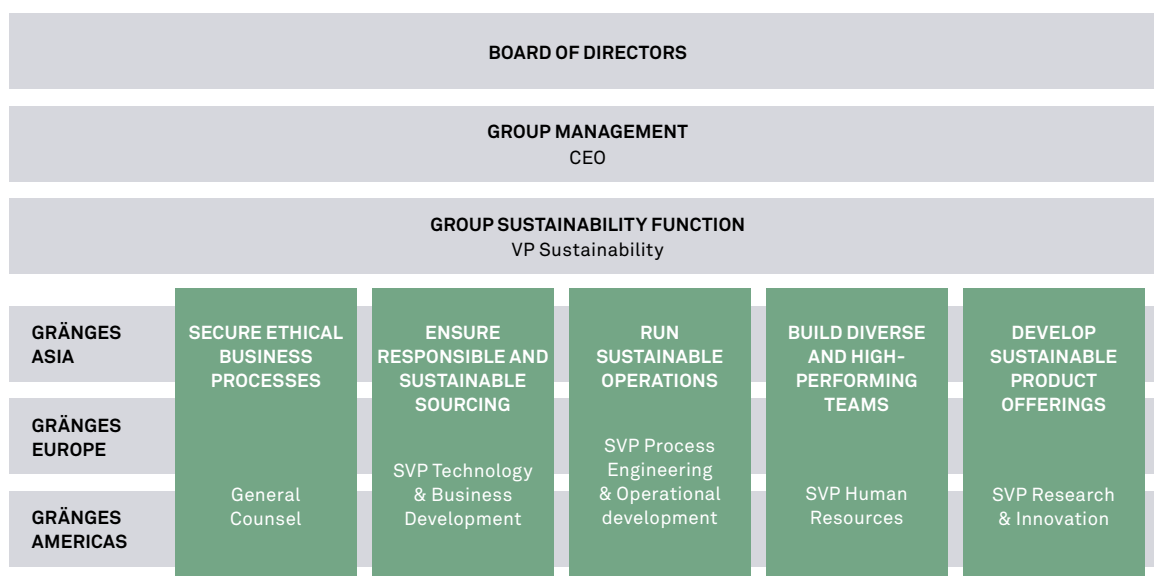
BOARD OF DIRECTORS

GROUP MANAGEMENT
CEO

GROUP SUSTAINABILITY FUNCTION
VP Sustainability

GRÄNGES ASIA

GRÄNGES EUROPE

GRÄNGES AMERICAS

SECURE ETHICAL BUSINESS PROCESSES

General Counsel

ENSURE RESPONSIBLE AND SUSTAINABLE SOURCING

SVP Technology & Business Development

RUN SUSTAINABLE OPERATIONS

SVP Process Engineering & Operational development

BUILD DIVERSE AND HIGH-PERFORMING TEAMS

SVP Human Resources

DEVELOP SUSTAINABLE PRODUCT OFFERINGS

SVP Research & Innovation